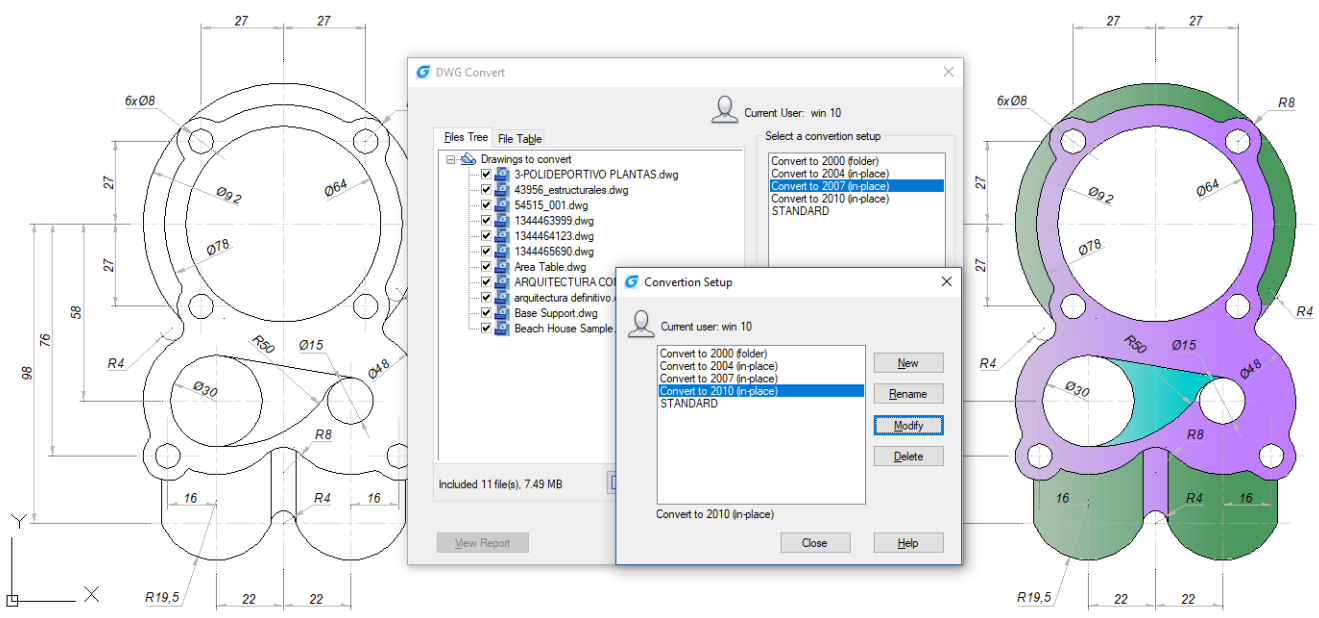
27 27
6xØ8
27
27
58
76
98
Ø9.2
Ø64
Ø78
R4
R50
Ø15
Ø48
Ø30
R8
16
R4
16
R19,5
22 22
Y
X

DWG Convert
Current User: win 10
Files Tree
File Table
Drawings to convert
3-POLIDEPORTIVO PLANTAS.dwg
43956_estructurales.dwg
54515_001.dwg
1344463999.dwg
1344464123.dwg
1344465690.dwg
Area Table.dwg
ARQUITECTURA CO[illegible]
arquitectura definitivo.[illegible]
Base Support.dwg
Beach House Sample.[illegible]
Included 11 file(s), 7.49 MB
View Report
Select a convertion setup
Convert to 2000 (folder)
Convert to 2004 (in-place)
Convert to 2007 (in-place)
Convert to 2010 (in-place)
STANDARD

Convertion Setup
Current user: win 10
Convert to 2000 (folder)
Convert to 2004 (in-place)
Convert to 2007 (in-place)
Convert to 2010 (in-place)
STANDARD
New
Rename
Modify
Delete
Convert to 2010 (in-place)
Close
Help

27 27
6xØ8
R8
27
27
Ø9.2
Ø64
Ø78
R4
R4
R50
Ø15
Ø48
Ø30
R8
16
R4
16
R19,5
22 22